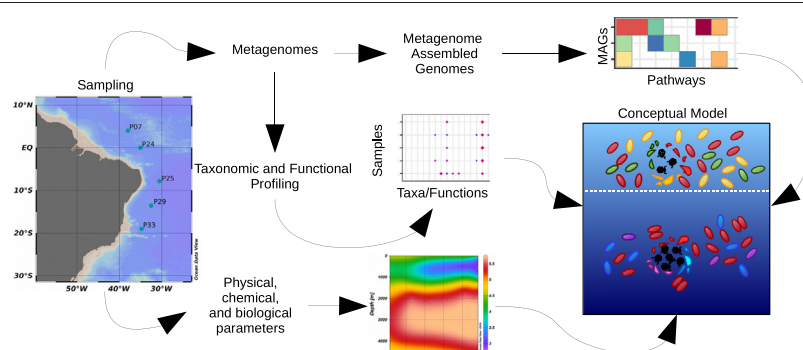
Sampling

Metagenomes

Metagenome Assembled Genomes

MAGs

Pathways

10°N

P07

EQ

P24

10°S

P25

P29

20°S

P33

30°S

50°W 40°W 30°W

Ocean Data View

Taxonomic and Functional Profiling

Samples

Taxa/Functions

Conceptual Model

Physical, chemical, and biological parameters

Depth [m]

1000

2000

3000

4000